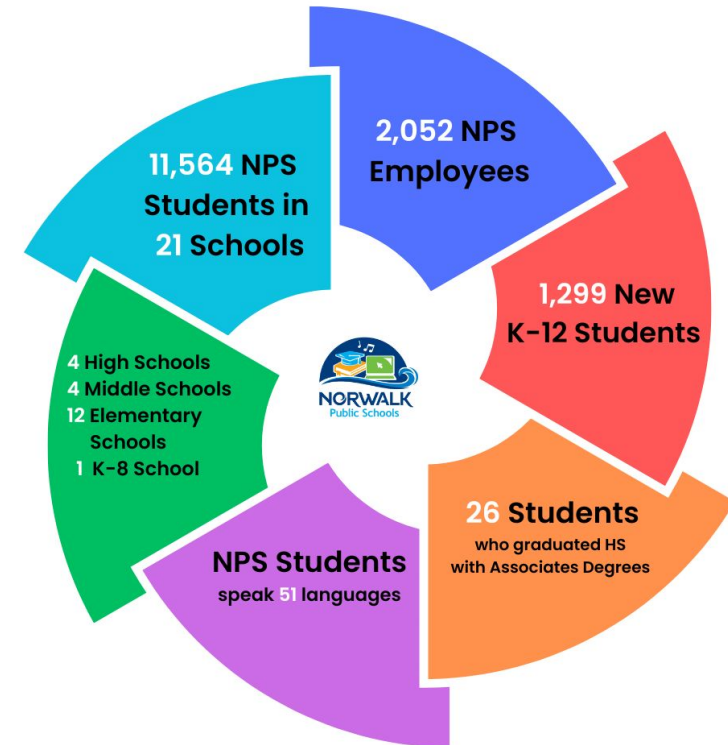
2,052 NPS Employees

1,299 New K-12 Students

26 Students who graduated HS with Associates Degrees

NPS Students speak 51 languages

4 High Schools
4 Middle Schools
12 Elementary Schools
1 K-8 School

11,564 NPS Students in 21 Schools

NORWALK Public Schools